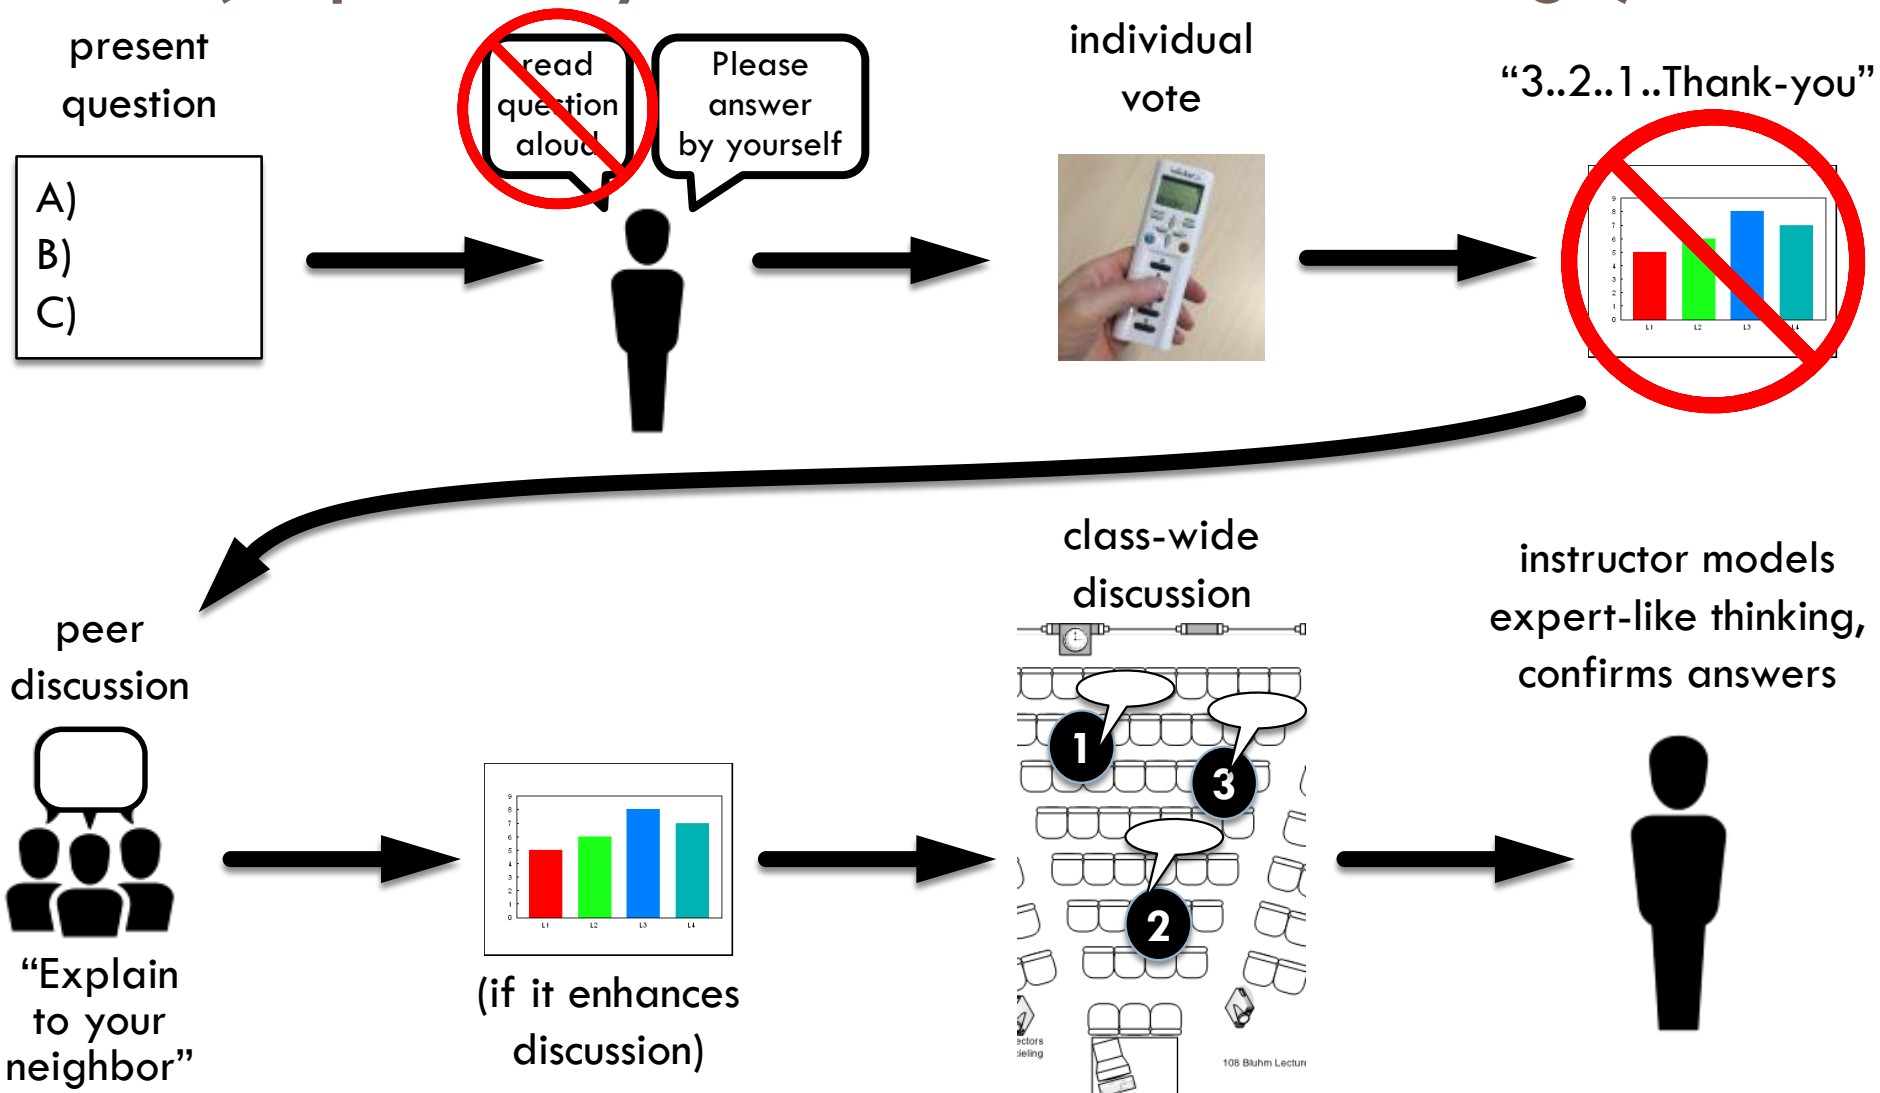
present question

A)
B)
C)

read question aloud

Please answer by yourself

individual vote

“3..2..1..Thank-you”

L1 L2 L3 L4

peer discussion

“Explain to your neighbor”

L1 L2 L3 L4

(if it enhances discussion)

class-wide discussion

1
3
2

ectors
ceiling

108 Bluhm Lecture

instructor models expert-like thinking, confirms answers